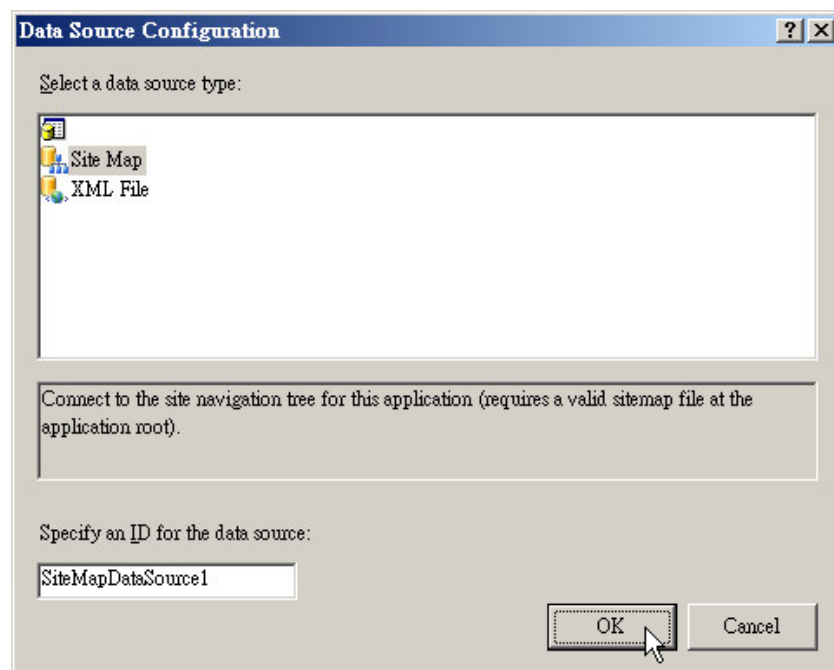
Data Source Configuration

?

X

Select a data source type:

Site Map

XML File

Connect to the site navigation tree for this application (requires a valid sitemap file at the application root).

Specify an ID for the data source:

SiteMapDataSource1

OK

Cancel